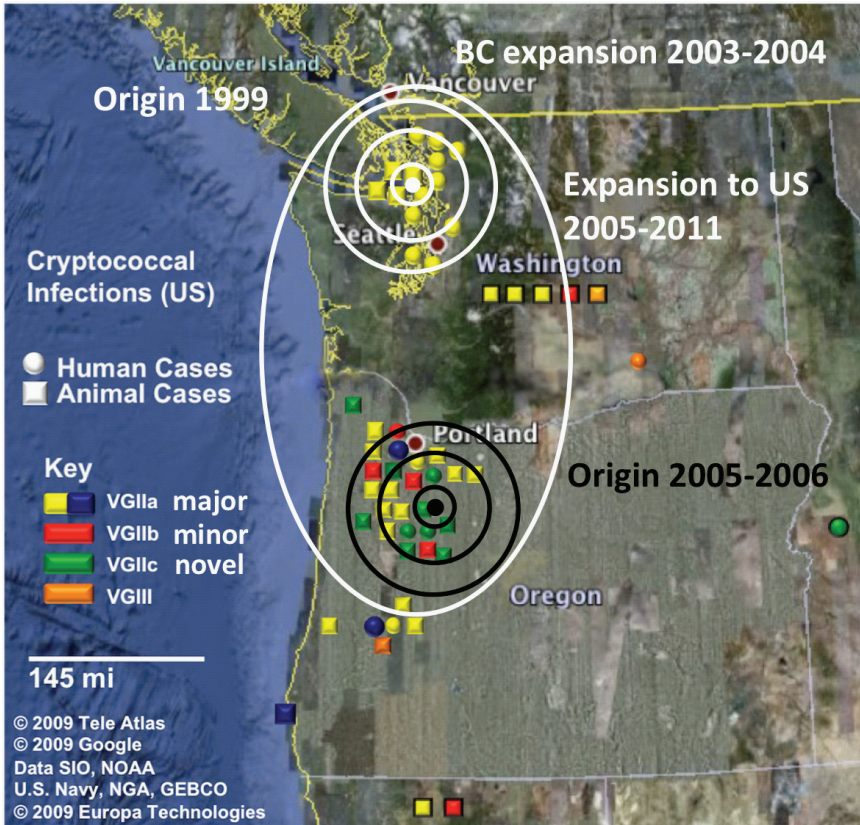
Vancouver Island
BC expansion 2003-2004
Vancouver
Origin 1999
Expansion to US 2005-2011
Seattle
Cryptococcal Infections (US)
Washington
Human Cases
Animal Cases
Portland
Key
VGIIa major
VGIIb minor
VGIIc novel
VGIII
Origin 2005-2006
Oregon
145 mi
© 2009 Tele Atlas
© 2009 Google
Data SIO, NOAA
U.S. Navy, NGA, GEBCO
© 2009 Europa Technologies